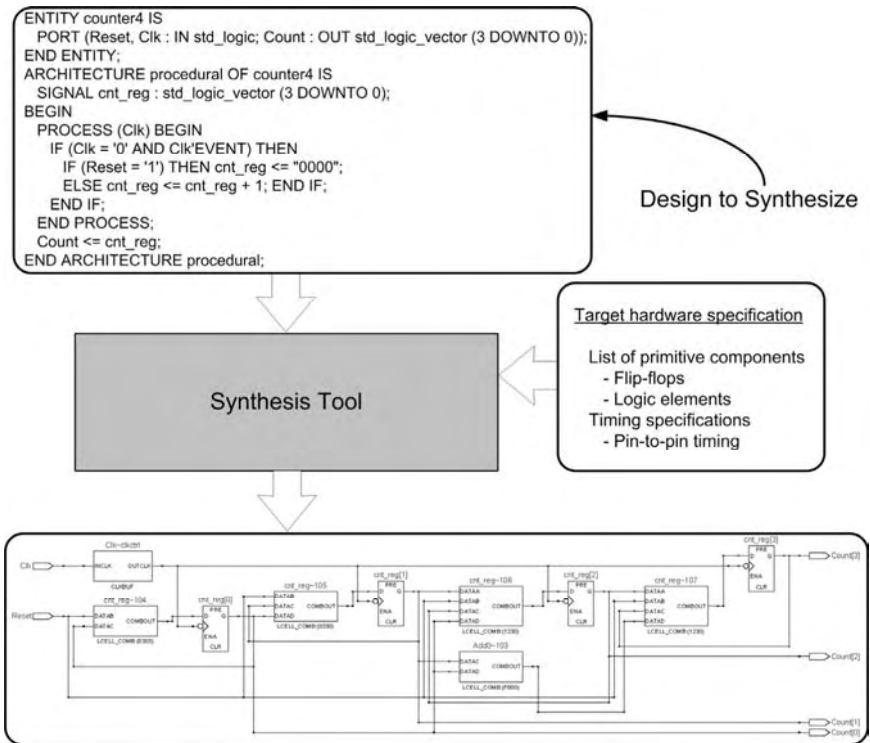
ENTITY counter4 IS
PORT (Reset, Clk : IN std_logic; Count : OUT std_logic_vector (3 DOWNTO 0));
END ENTITY;
ARCHITECTURE procedural OF counter4 IS
SIGNAL cnt_reg : std_logic_vector (3 DOWNTO 0);
BEGIN
PROCESS (Clk) BEGIN
IF (Clk = '0' AND Clk'EVENT) THEN
IF (Reset = '1') THEN cnt_reg <= "0000";
ELSE cnt_reg <= cnt_reg + 1; END IF;
END IF;
END PROCESS;
Count <= cnt_reg;
END ARCHITECTURE procedural;

Design to Synthesize

Target hardware specification

List of primitive components
- Flip-flops
- Logic elements
Timing specifications
- Pin-to-pin timing

Synthesis Tool

Clk
Clk~clkctrl
INCLK OUTCLK
CLKBUF
Reset
cnt_reg~104
DATAB
DATAC COMBOUT
LCELL_COMB (0303)
cnt_reg[0]
PRE
D Q
ENA
CLR
cnt_reg~105
DATAB
DATAC COMBOUT
DATAD
LCELL_COMB (0330)
cnt_reg[1]
PRE
D Q
ENA
CLR
cnt_reg~106
DATAA
DATAB
DATAC COMBOUT
DATAD
LCELL_COMB (1230)
Add0~103
DATAC COMBOUT
DATAD
LCELL_COMB (F000)
cnt_reg[2]
PRE
D Q
ENA
CLR
cnt_reg~107
DATAA
DATAB COMBOUT
DATAC
DATAD
LCELL_COMB (1230)
cnt_reg[3]
PRE
D Q
ENA
CLR
Count[3]
Count[2]
Count[1]
Count[0]